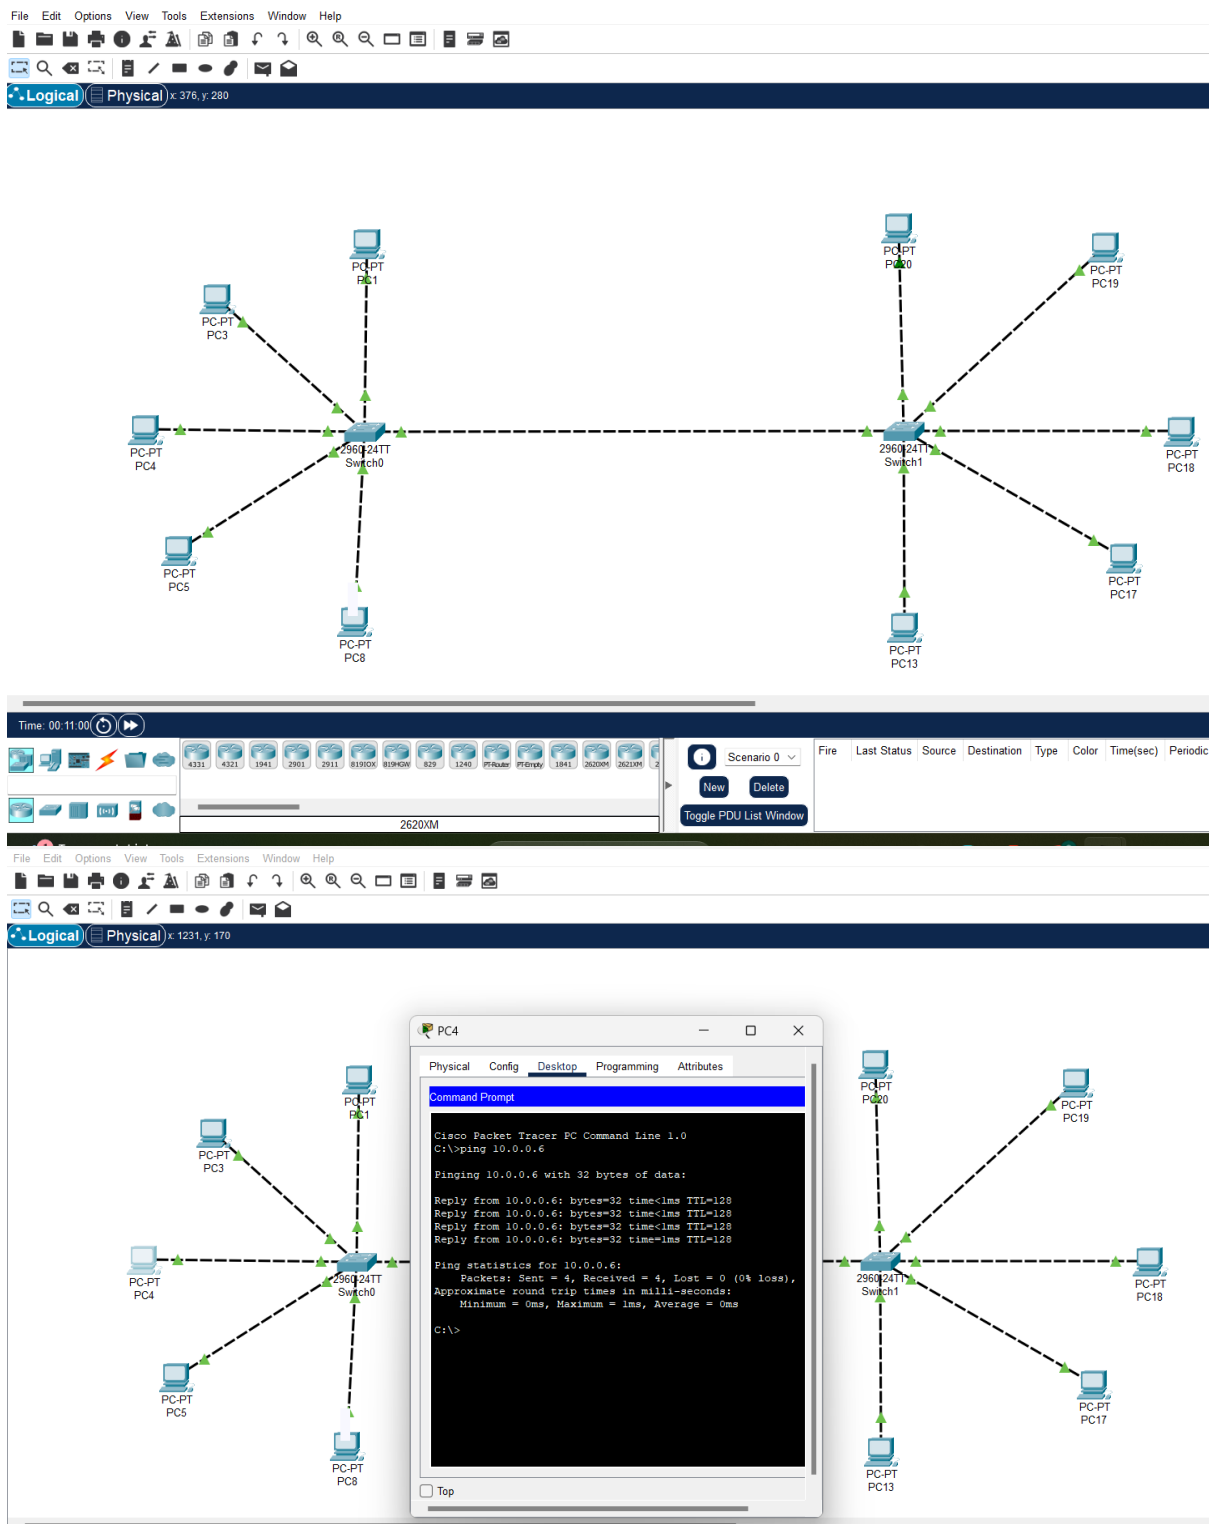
File Edit Options View Tools Extensions Window Help

Logical Physical x: 376, y: 280

PC-PT
PC1

PC-PT
PC3

PC-PT
PC4

PC-PT
PC5

PC-PT
PC8

2960-24TT
Switch0

PC-PT
PC20

PC-PT
PC19

2960-24TT
Switch1

PC-PT
PC18

PC-PT
PC17

PC-PT
PC13

Time: 00:11:00

4331 4321 1941 2901 2911 819IOX 819HGW 829 1240 PT-Router PT-Empty 1841 2620XM 2621XM

2620XM

Scenario 0

New Delete

Toggle PDU List Window

| Fire | Last Status | Source | Destination | Type | Color | Time(sec) | Periodic |
|---|---|---|---|---|---|---|---|

File Edit Options View Tools Extensions Window Help

Logical Physical x: 1231, y: 170

PC4

Physical Config Desktop Programming Attributes

Command Prompt

Cisco Packet Tracer PC Command Line 1.0
C:\>ping 10.0.0.6

Pinging 10.0.0.6 with 32 bytes of data:

Reply from 10.0.0.6: bytes=32 time<1ms TTL=128
Reply from 10.0.0.6: bytes=32 time<1ms TTL=128
Reply from 10.0.0.6: bytes=32 time<1ms TTL=128
Reply from 10.0.0.6: bytes=32 time=1ms TTL=128

Ping statistics for 10.0.0.6:
    Packets: Sent = 4, Received = 4, Lost = 0 (0% loss),
Approximate round trip times in milli-seconds:
    Minimum = 0ms, Maximum = 1ms, Average = 0ms

C:\>

Top

PC-PT
PC1

PC-PT
PC3

PC-PT
PC4

PC-PT
PC5

PC-PT
PC8

2960-24TT
Switch0

PC-PT
PC20

PC-PT
PC19

2960-24TT
Switch1

PC-PT
PC18

PC-PT
PC17

PC-PT
PC13